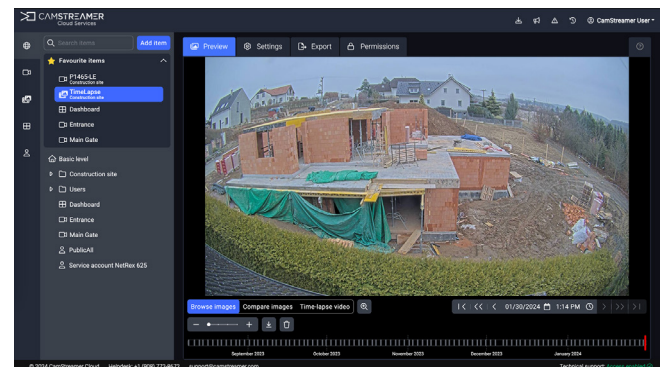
CAMSTREAMER
Cloud Services

CamStreamer User

Search items
Add item

Favourite items
P1465-LE
Construction site
TimeLapse
Construction site
Dashboard
Entrance
Main Gate

Basic level
Construction site
Users
Dashboard
Entrance
Main Gate
PublicAll
Service account NetRex 625

Preview
Settings
Export
Permissions

Browse images
Compare images
Time-lapse video

01/30/2024
1:14 PM

September 2023
October 2023
November 2023
December 2023
January 2024

© 2024 CamStreamer Cloud   Helpdesk: +1 (908) 773-8672   support@camstreamer.com
Technical support: Access enabled